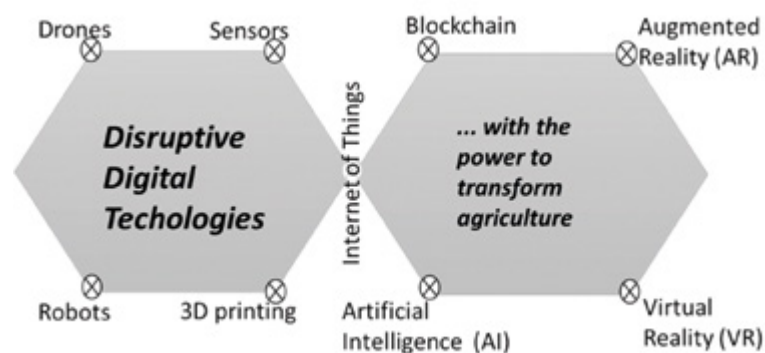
Drones

Sensors

Disruptive Digital Techologies

Robots

3D printing

Internet of Things

Blockchain

Augmented Reality (AR)

... with the power to transform agriculture

Artificial Intelligence (AI)

Virtual Reality (VR)